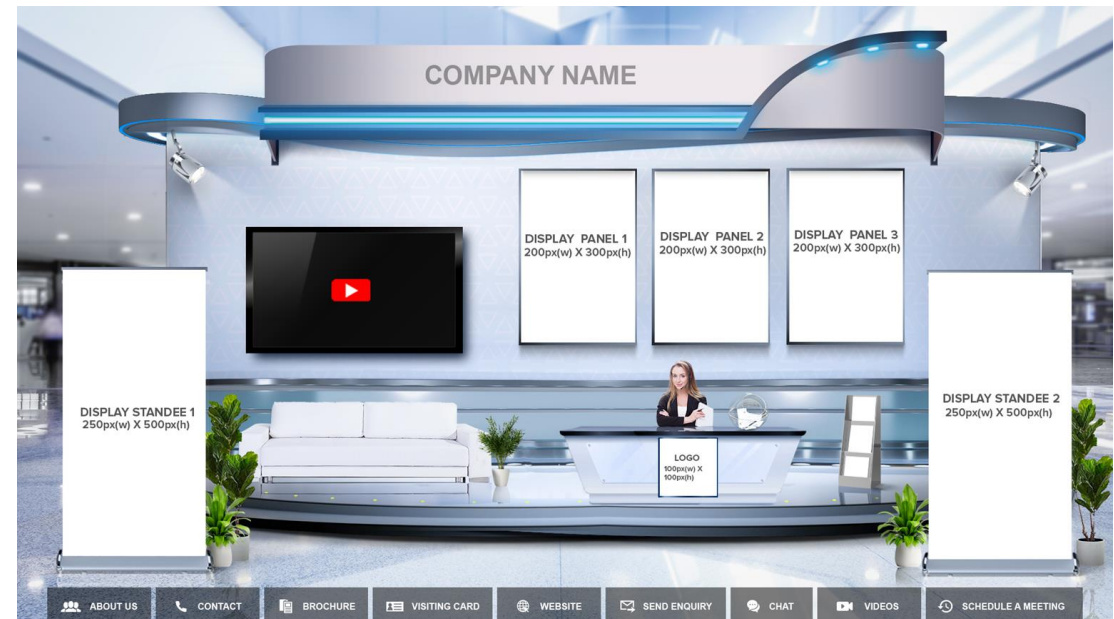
COMPANY NAME

DISPLAY PANEL 1
200px(w) X 300px(h)

DISPLAY PANEL 2
200px(w) X 300px(h)

DISPLAY PANEL 3
200px(w) X 300px(h)

DISPLAY STANDEE 1
250px(w) X 500px(h)

DISPLAY STANDEE 2
250px(w) X 500px(h)

LOGO
100px(w) X 100px(h)

ABOUT US | CONTACT | BROCHURE | VISITING CARD | WEBSITE | SEND ENQUIRY | CHAT | VIDEOS | SCHEDULE A MEETING